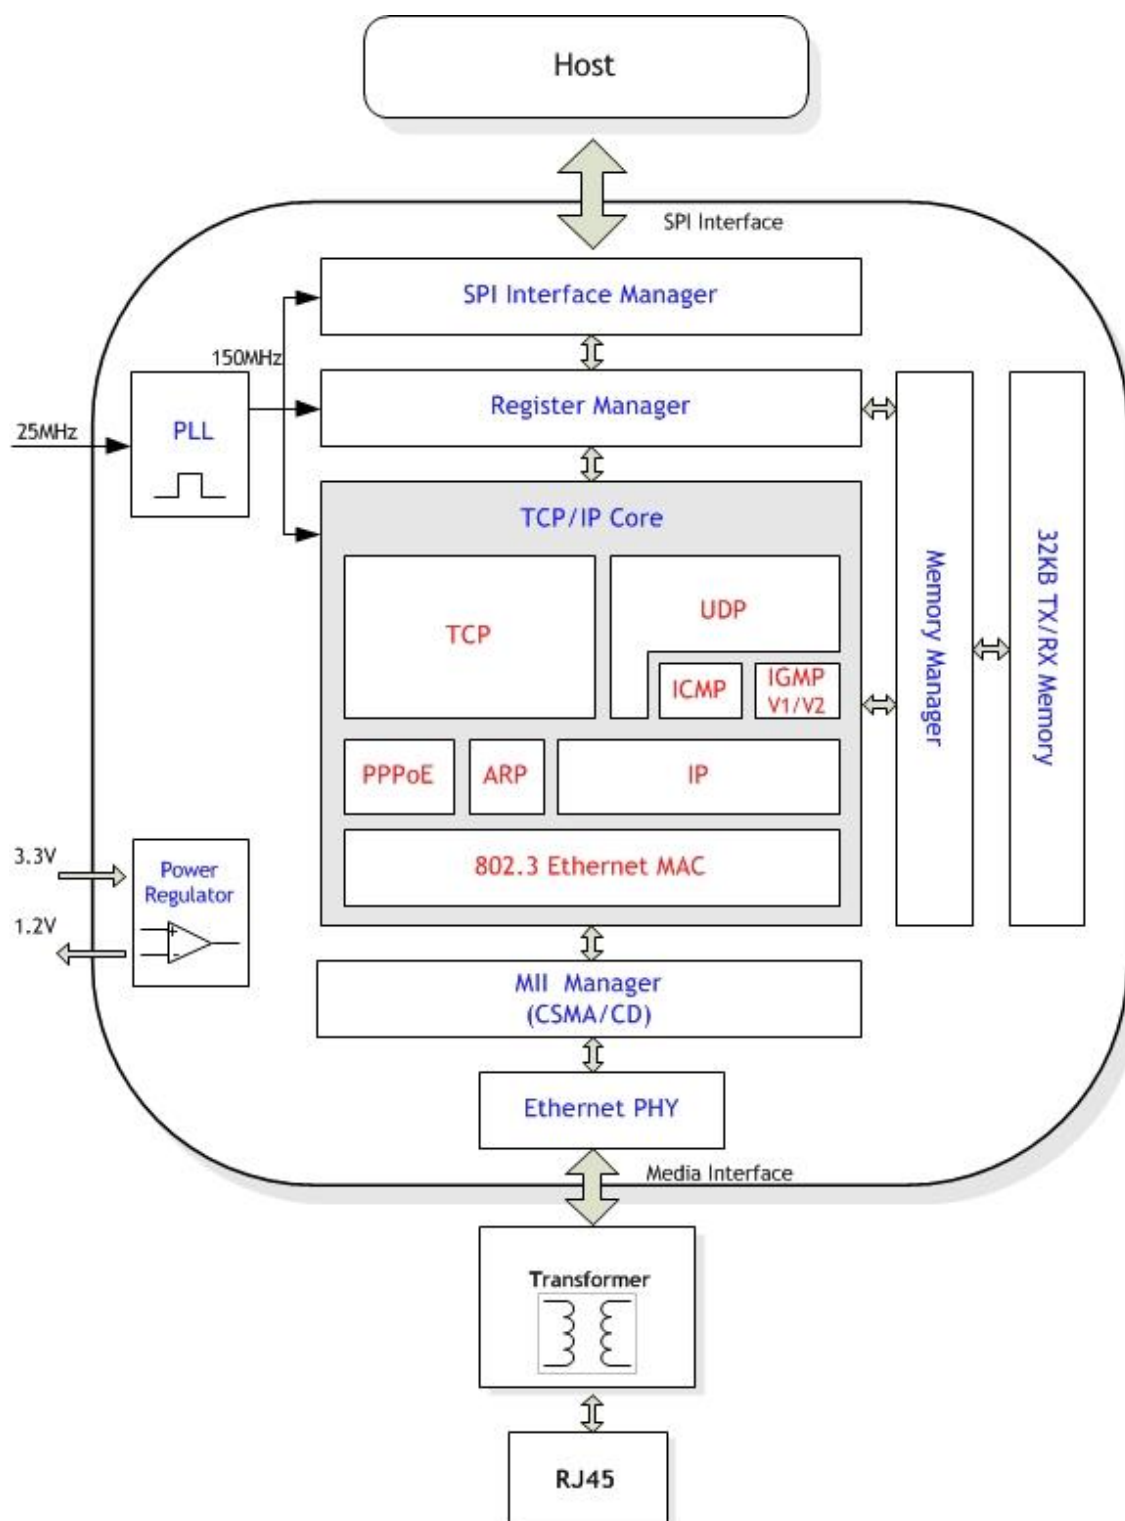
Host

SPI Interface

SPI Interface Manager

150MHz

25MHz

PLL

Register Manager

TCP/IP Core

TCP

UDP

ICMP

IGMP V1/V2

PPPoE

ARP

IP

802.3 Ethernet MAC

Memory Manager

32KB TX/RX Memory

3.3V

1.2V

Power Regulator

MII Manager (CSMA/CD)

Ethernet PHY

Media Interface

Transformer

RJ45